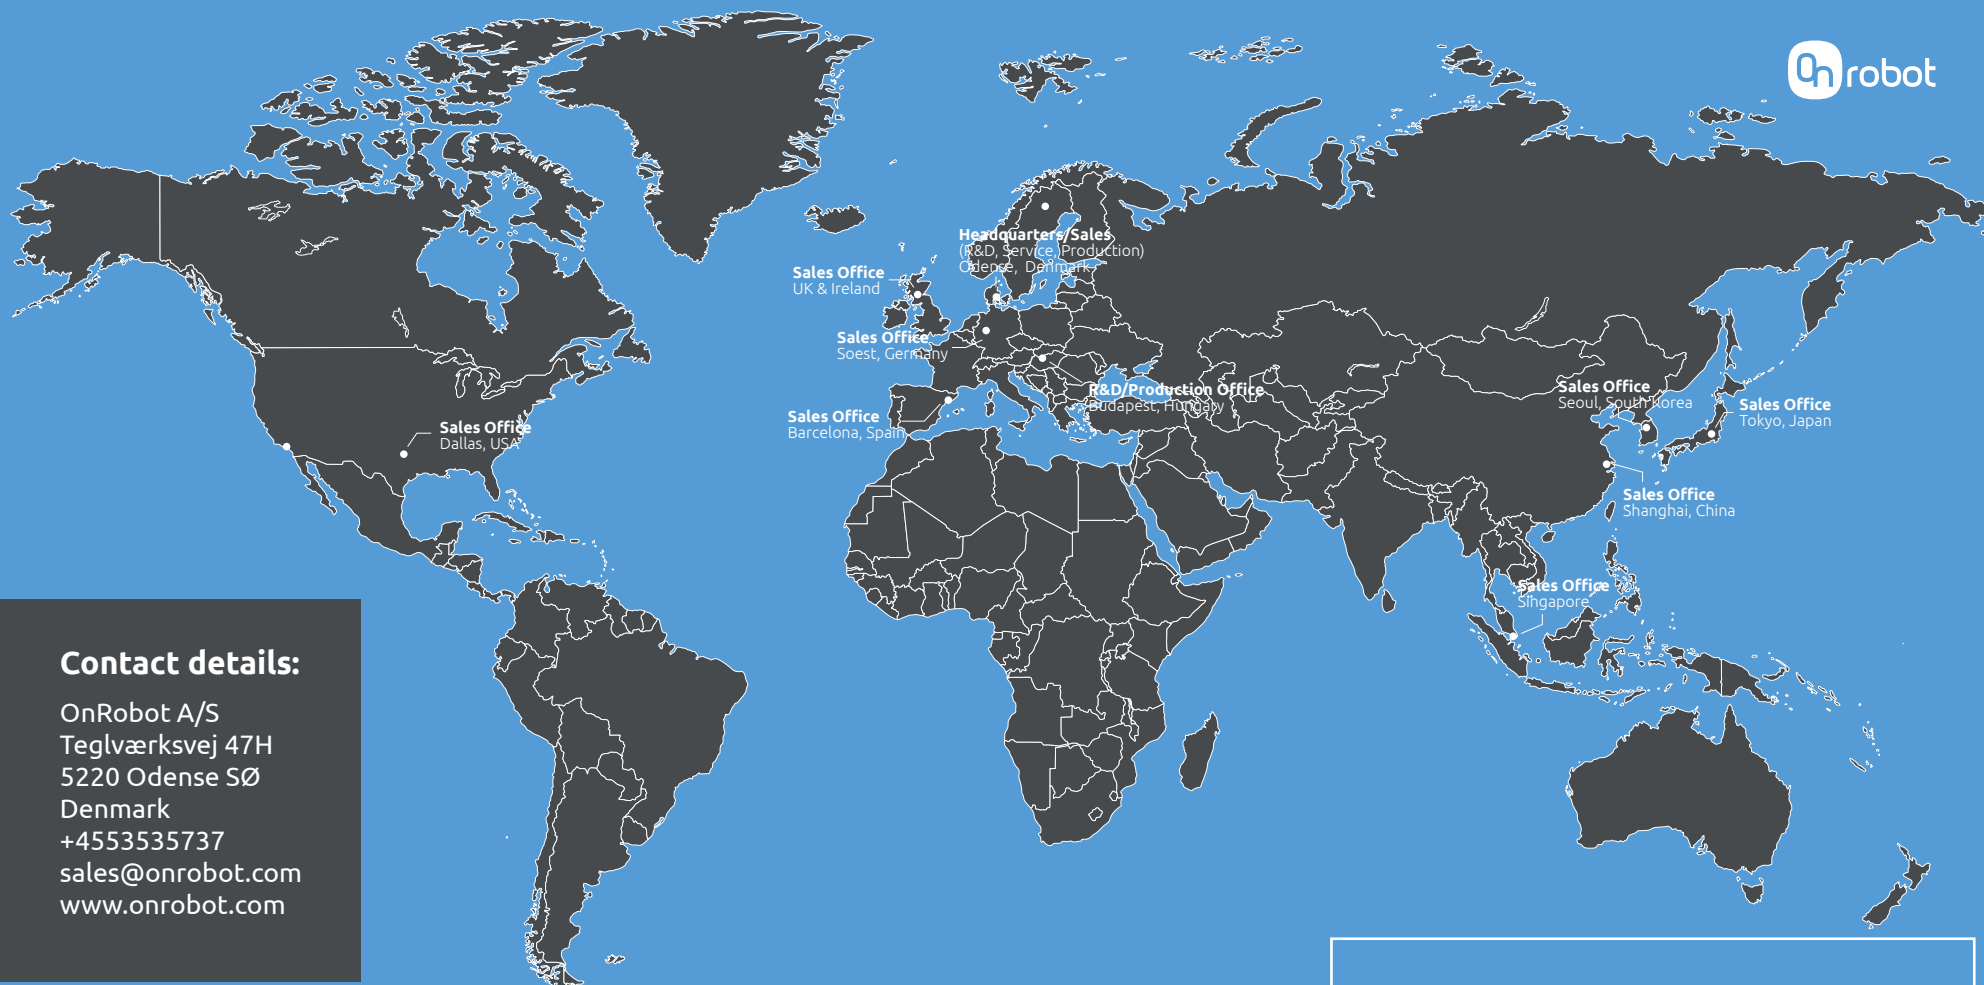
On robot

Headquarters/Sales
(R&D, Service, Production)
Odense, Denmark

Sales Office
UK & Ireland

Sales Office
Soest, Germany

Sales Office
Barcelona, Spain

R&D/Production Office
Budapest, Hungary

Sales Office
Dallas, USA

Sales Office
Seoul, South Korea

Sales Office
Tokyo, Japan

Sales Office
Shanghai, China

Sales Office
Singapore

Contact details:

OnRobot A/S
Teglværksvej 47H
5220 Odense SØ
Denmark
+4553535737
sales@onrobot.com
www.onrobot.com